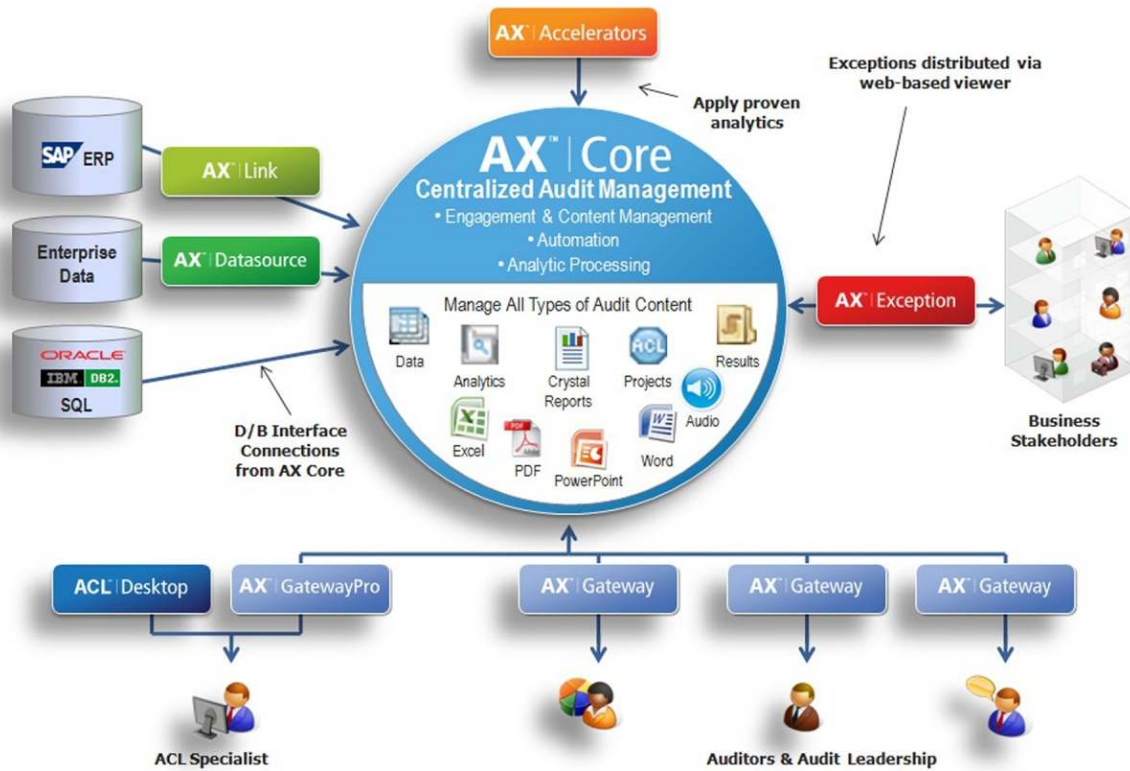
AX™ | Accelerators

Apply proven analytics

Exceptions distributed via web-based viewer

SAP ERP

AX™ | Link

Enterprise Data

AX™ | Datasource

ORACLE
IBM DB2.
SQL

D/B Interface Connections from AX Core

AX™ | Core
Centralized Audit Management
• Engagement & Content Management
• Automation
• Analytic Processing

Manage All Types of Audit Content
Data
Analytics
Crystal Reports
Projects
Results
Audio
Excel
PDF
PowerPoint
Word

AX™ | Exception

Business Stakeholders

ACL™ | Desktop

AX™ | GatewayPro

AX™ | Gateway

AX™ | Gateway

AX™ | Gateway

ACL Specialist

Auditors & Audit Leadership